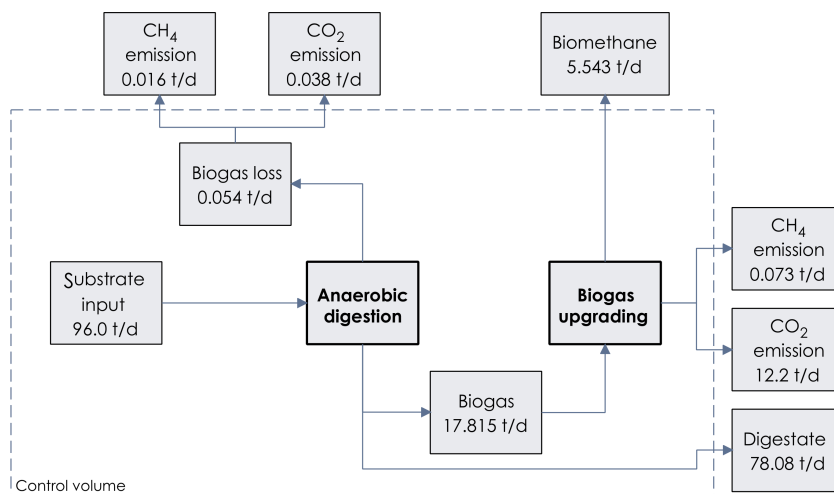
$CH_4$ emission 0.016 t/d

$CO_2$ emission 0.038 t/d

Biomethane 5.543 t/d

Biogas loss 0.054 t/d

$CH_4$ emission 0.073 t/d

Substrate input 96.0 t/d

**Anaerobic digestion**

**Biogas upgrading**

$CO_2$ emission 12.2 t/d

Biogas 17.815 t/d

Digestate 78.08 t/d

Control volume